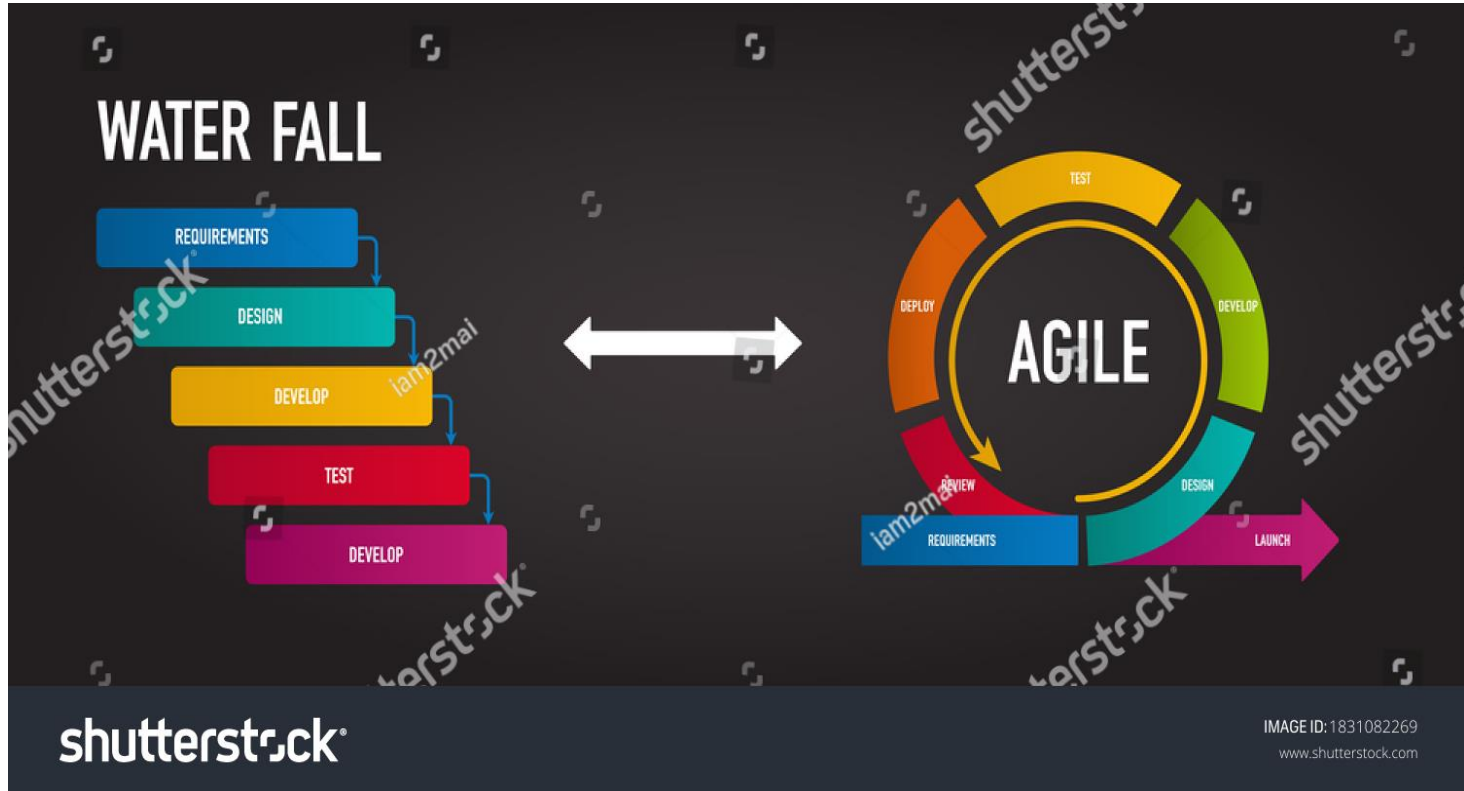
WATER FALL

REQUIREMENTS
DESIGN
DEVELOP
TEST
DEVELOP

AGILE
TEST
DEVELOP
DESIGN
LAUNCH
REVIEW
REQUIREMENTS
DEPLOY

shutterstock
shutterstock
shutterstock
shutterstock
shutterstock
iam2mai
iam2mai

shutterstock

IMAGE ID: 1831082269
www.shutterstock.com